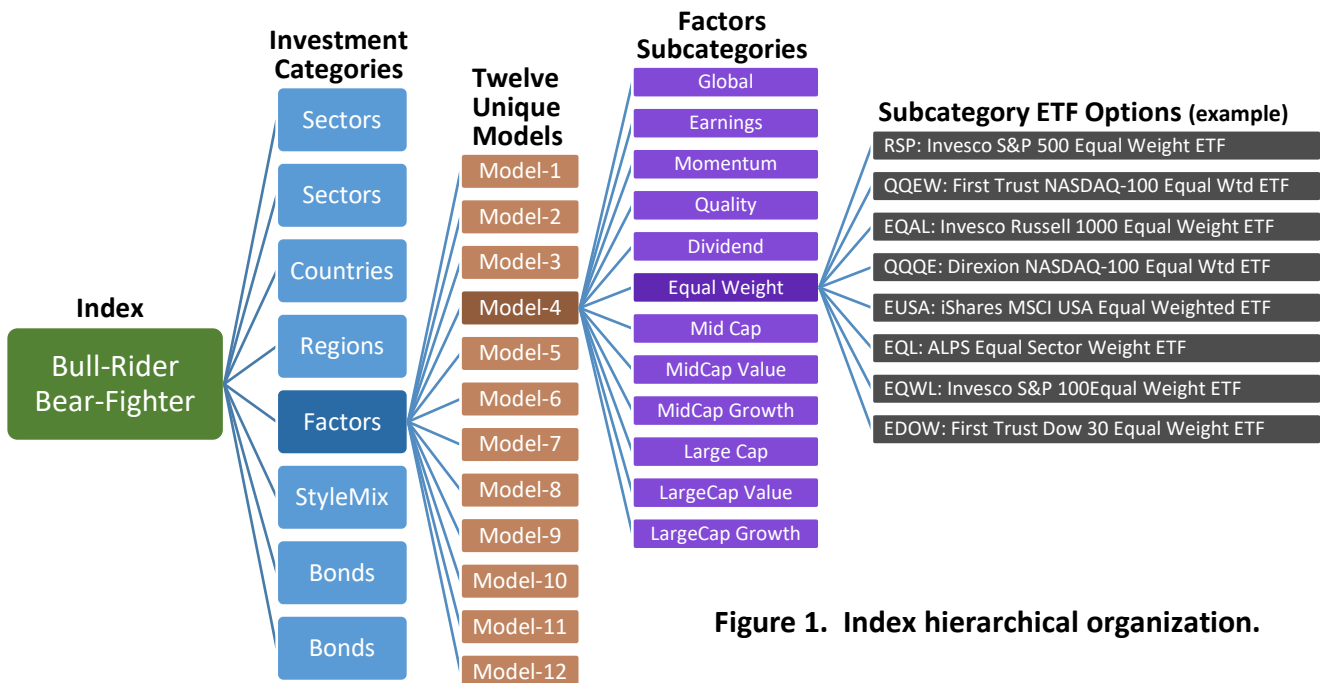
Index

Bull-Rider Bear-Fighter

Investment Categories

Sectors

Sectors

Countries

Regions

Factors

StyleMix

Bonds

Bonds

Twelve Unique Models

Model-1

Model-2

Model-3

Model-4

Model-5

Model-6

Model-7

Model-8

Model-9

Model-10

Model-11

Model-12

Factors Subcategories

Global

Earnings

Momentum

Quality

Dividend

Equal Weight

Mid Cap

MidCap Value

MidCap Growth

Large Cap

LargeCap Value

LargeCap Growth

Subcategory ETF Options (example)

RSP: Invesco S&P 500 Equal Weight ETF

QQEW: First Trust NASDAQ-100 Equal Wtd ETF

EQAL: Invesco Russell 1000 Equal Weight ETF

QQQE: Direxion NASDAQ-100 Equal Wtd ETF

EUSA: iShares MSCI USA Equal Weighted ETF

EQL: ALPS Equal Sector Weight ETF

EQWL: Invesco S&P 100Equal Weight ETF

EDOW: First Trust Dow 30 Equal Weight ETF

Figure 1. Index hierarchical organization.